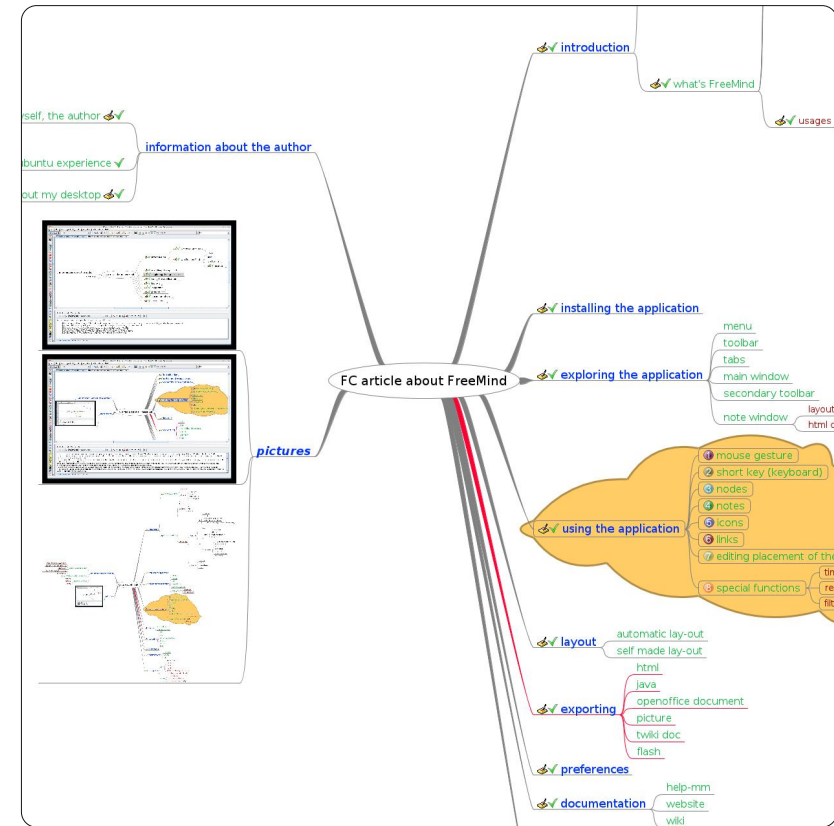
introduction

what's FreeMind

usages

yself, the author

information about the author

ubuntu experience

out my desktop

installing the application

menu

toolbar

tabs

exploring the application

main window

secondary toolbar

note window

layout

html c

pictures

FC article about FreeMind

mouse gesture

short key (keyboard)

nodes

notes

using the application

icons

links

editing placement of the

special functions

tin

re

filt

layout

automatic lay-out

self made lay-out

html

java

openoffice document

exporting

picture

twiki doc

flash

preferences

help-mm

documentation

website

wiki